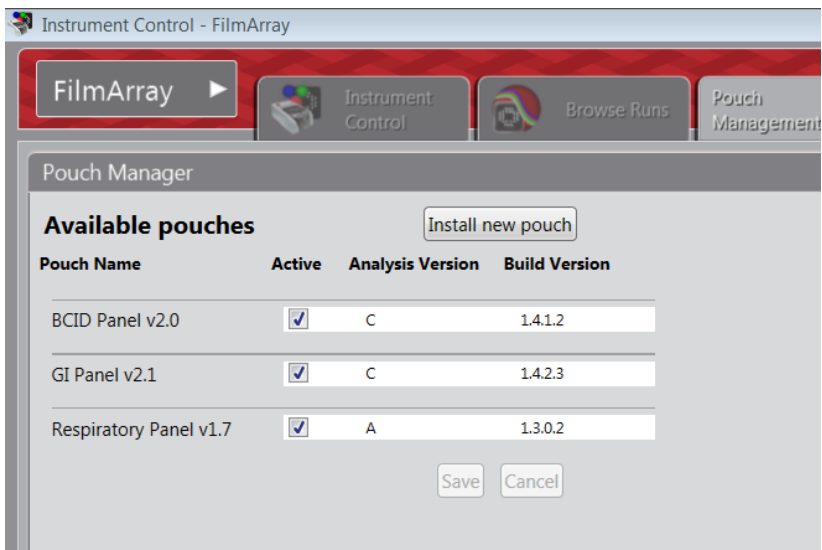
Instrument Control - FilmArray

FilmArray ▶

Instrument Control

Browse Runs

Pouch Management

Pouch Manager

Available pouches

Install new pouch

| Pouch Name | Active | Analysis Version | Build Version |
|---|---|---|---|
| BCID Panel v2.0 | ✓ | C | 1.4.1.2 |
| GI Panel v2.1 | ✓ | C | 1.4.2.3 |
| Respiratory Panel v1.7 | ✓ | A | 1.3.0.2 |

Save Cancel